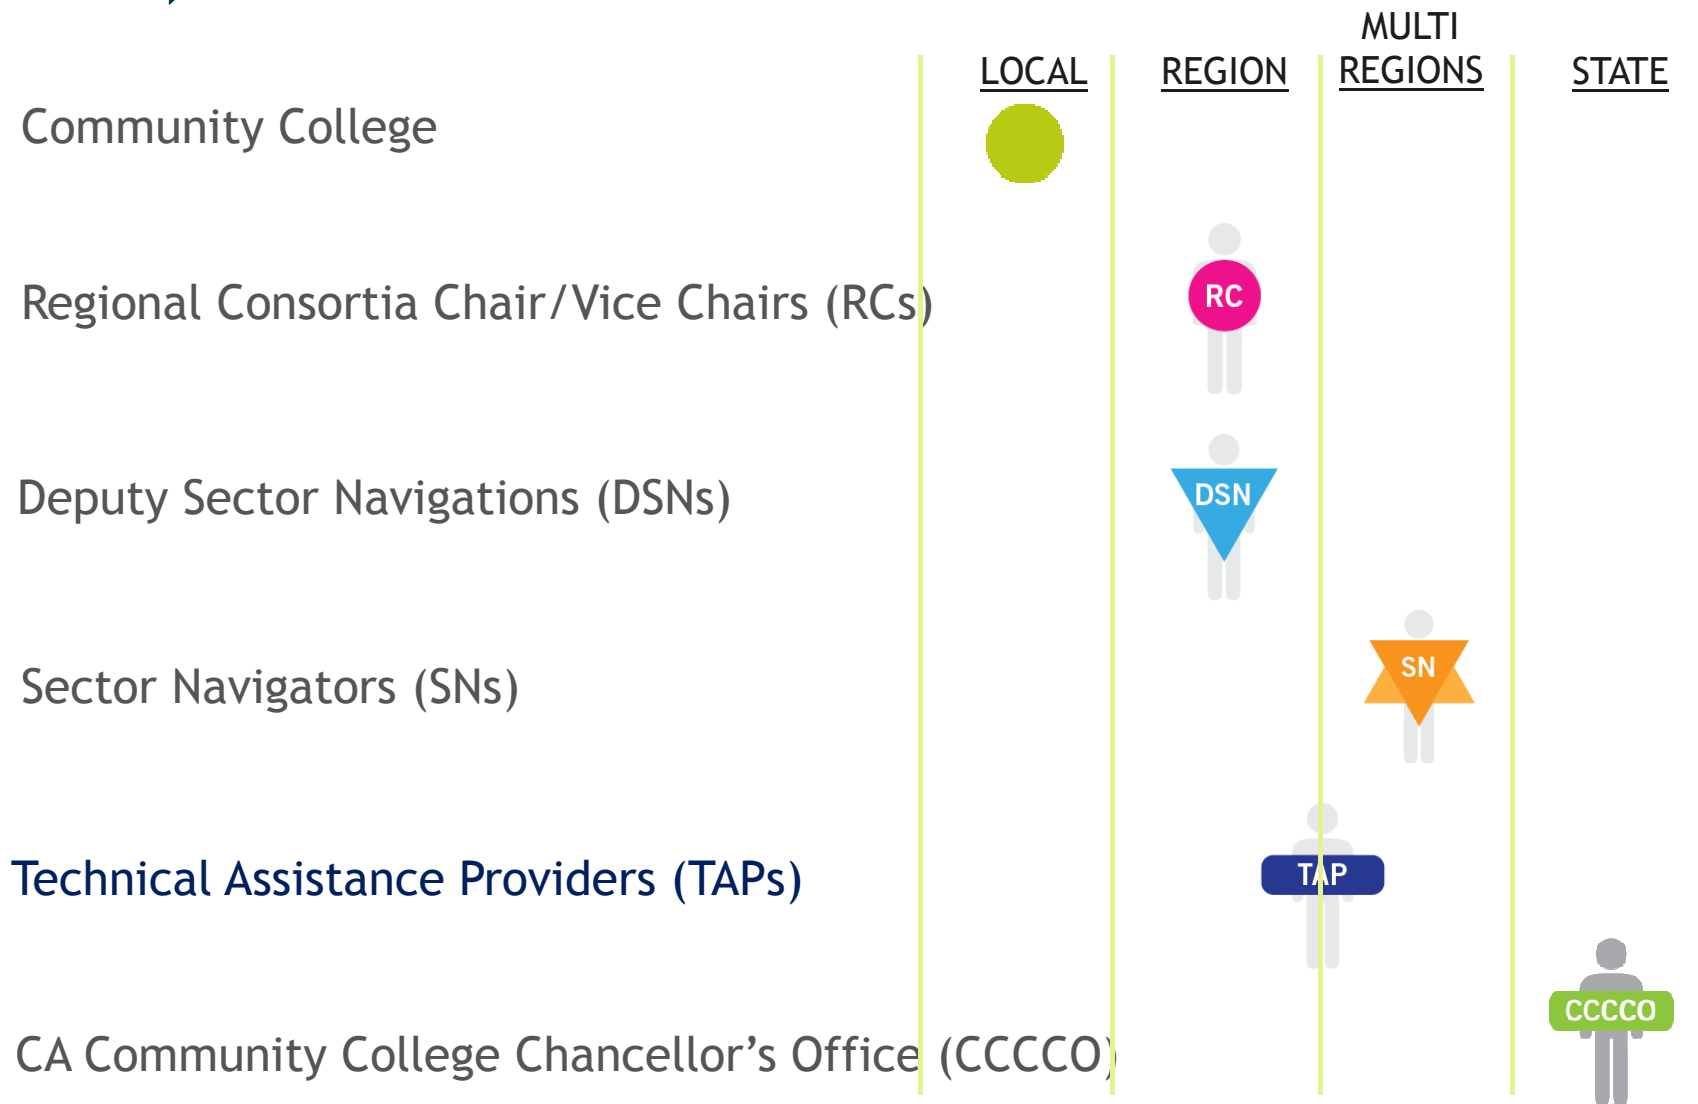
LOCAL REGION MULTI REGIONS STATE

Community College

Regional Consortia Chair/Vice Chairs (RCs)

RC

Deputy Sector Navigations (DSNs)

DSN

Sector Navigators (SNs)

SN

Technical Assistance Providers (TAPs)

TAP

CA Community College Chancellor’s Office (CCCCO)

CCCCO